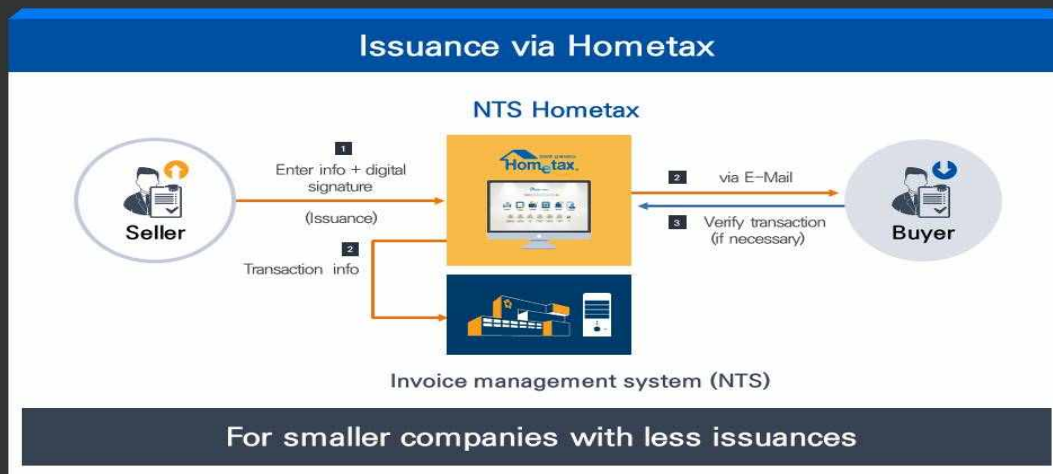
Issuance via Hometax

NTS Hometax

Seller

1
Enter info + digital signature

(Issuance)

2
Transaction info

Hometax

2 via E-Mail

3 Verify transaction (if necessary)

Buyer

Invoice management system (NTS)

For smaller companies with less issuances